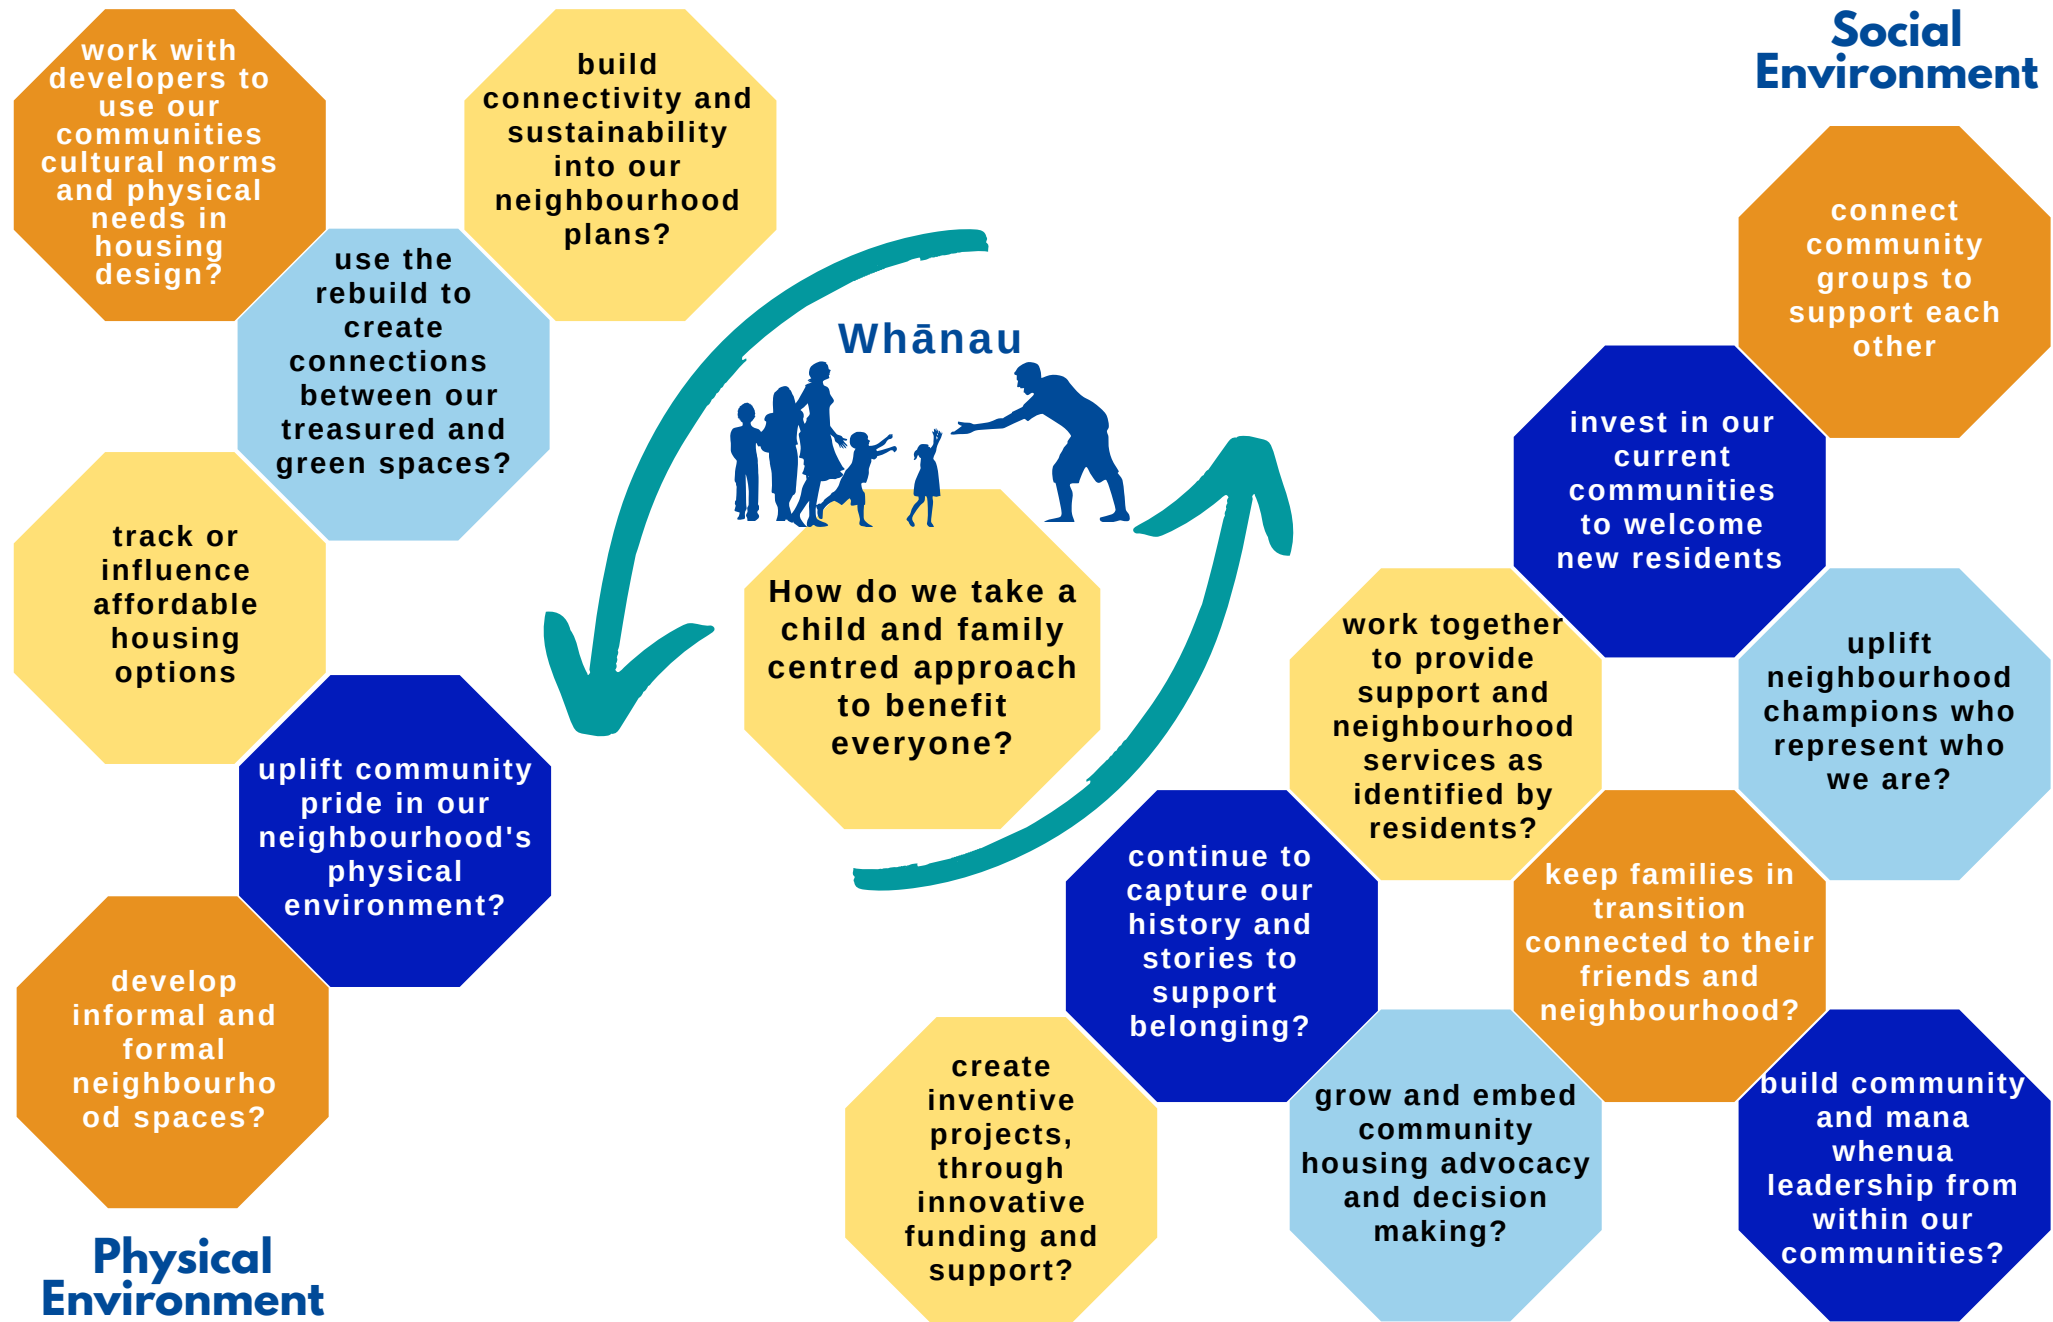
work with developers to use our communities cultural norms and physical needs in housing design?

build connectivity and sustainability into our neighbourhood plans?

use the rebuild to create connections between our treasured and green spaces?

track or influence affordable housing options

uplift community pride in our neighbourhood's physical environment?

develop informal and formal neighbourho od spaces?

Physical Environment

Whānau

How do we take a child and family centred approach to benefit everyone?

Social Environment

connect community groups to support each other

invest in our current communities to welcome new residents

work together to provide support and neighbourhood services as identified by residents?

uplift neighbourhood champions who represent who we are?

continue to capture our history and stories to support belonging?

keep families in transition connected to their friends and neighbourhood?

create inventive projects, through innovative funding and support?

grow and embed community housing advocacy and decision making?

build community and mana whenua leadership from within our communities?